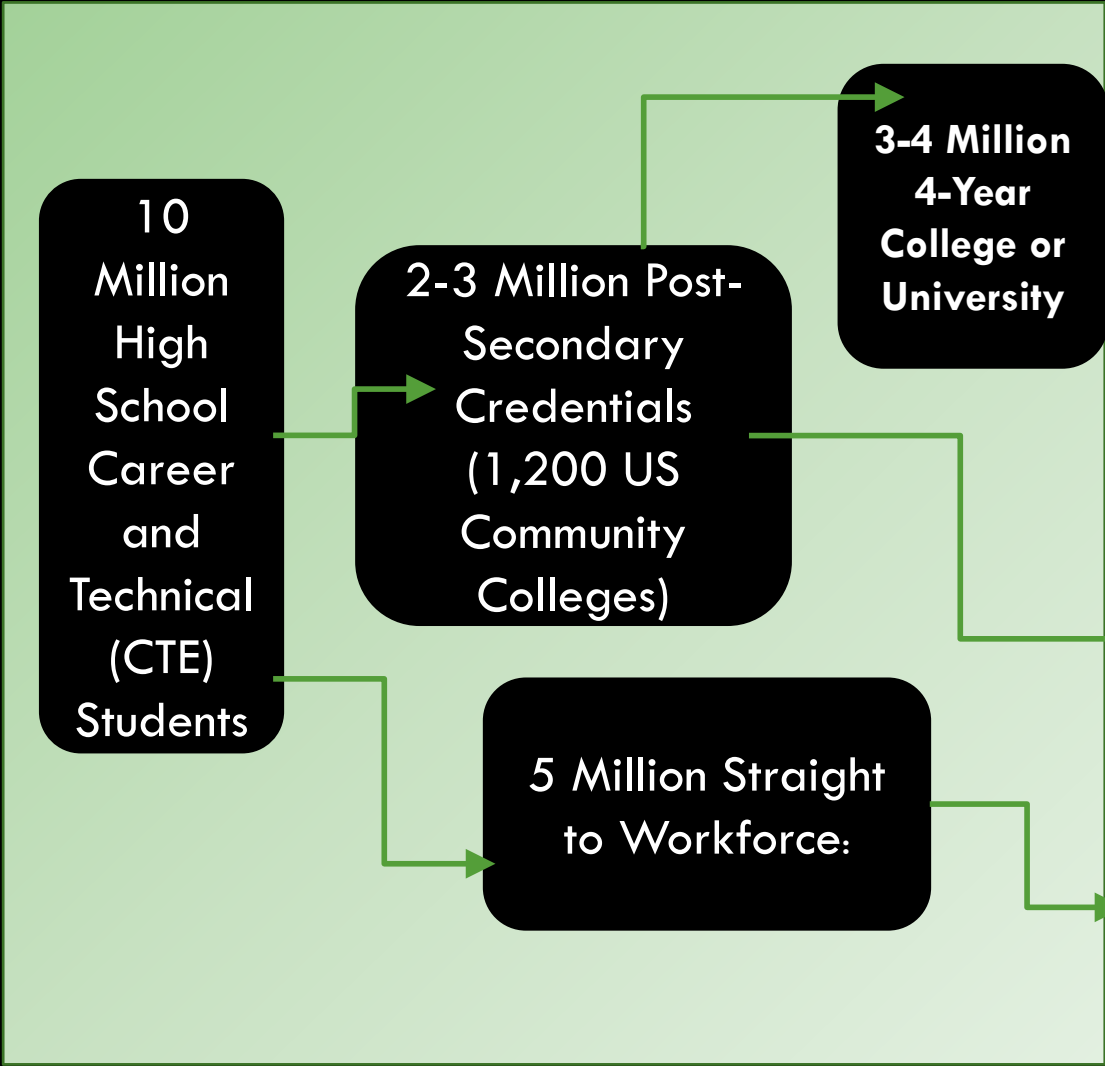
10 Million High School Career and Technical (CTE) Students

2-3 Million Post-Secondary Credentials (1,200 US Community Colleges)

3-4 Million 4-Year College or University

5 Million Straight to Workforce: